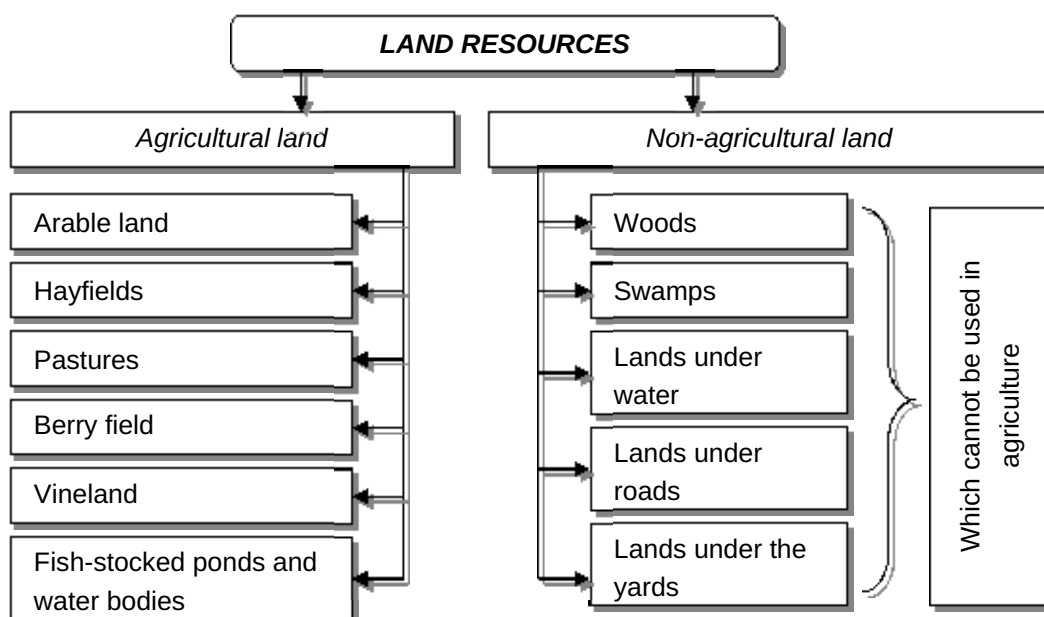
LAND RESOURCES

Agricultural land

Non-agricultural land

Arable land

Hayfields

Pastures

Berry field

Vineland

Fish-stocked ponds and water bodies

Woods

Swamps

Lands under water

Lands under roads

Lands under the yards

Which cannot be used in agriculture